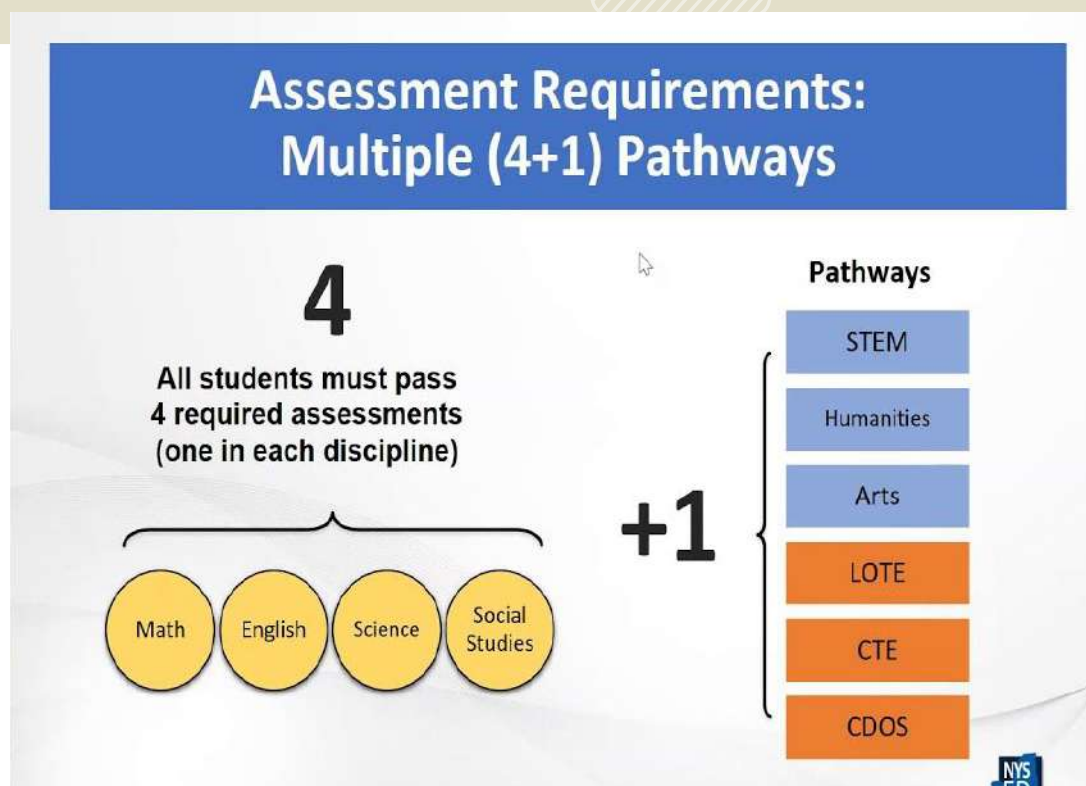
Assessment Requirements: Multiple (4+1) Pathways

4

All students must pass 4 required assessments (one in each discipline)

Math

English

Science

Social Studies

+1

Pathways

STEM

Humanities

Arts

LOTE

CTE

CDOS

NYS
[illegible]